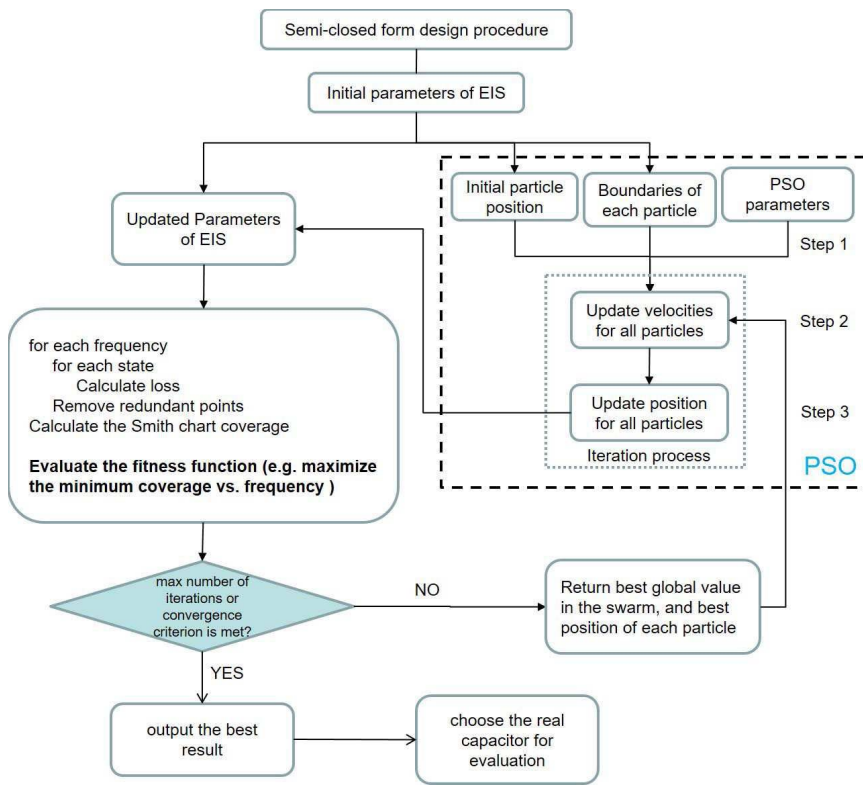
Semi-closed form design procedure

Initial parameters of EIS

Initial particle position

Boundaries of each particle

PSO parameters

Step 1

Updated Parameters of EIS

Update velocities for all particles

Step 2

for each frequency
for each state
Calculate loss
Remove redundant points
Calculate the Smith chart coverage

**Evaluate the fitness function (e.g. maximize the minimum coverage vs. frequency )**

Update position for all particles

Step 3

Iteration process

PSO

max number of iterations or convergence criterion is met?

NO

Return best global value in the swarm, and best position of each particle

YES

output the best result

choose the real capacitor for evaluation